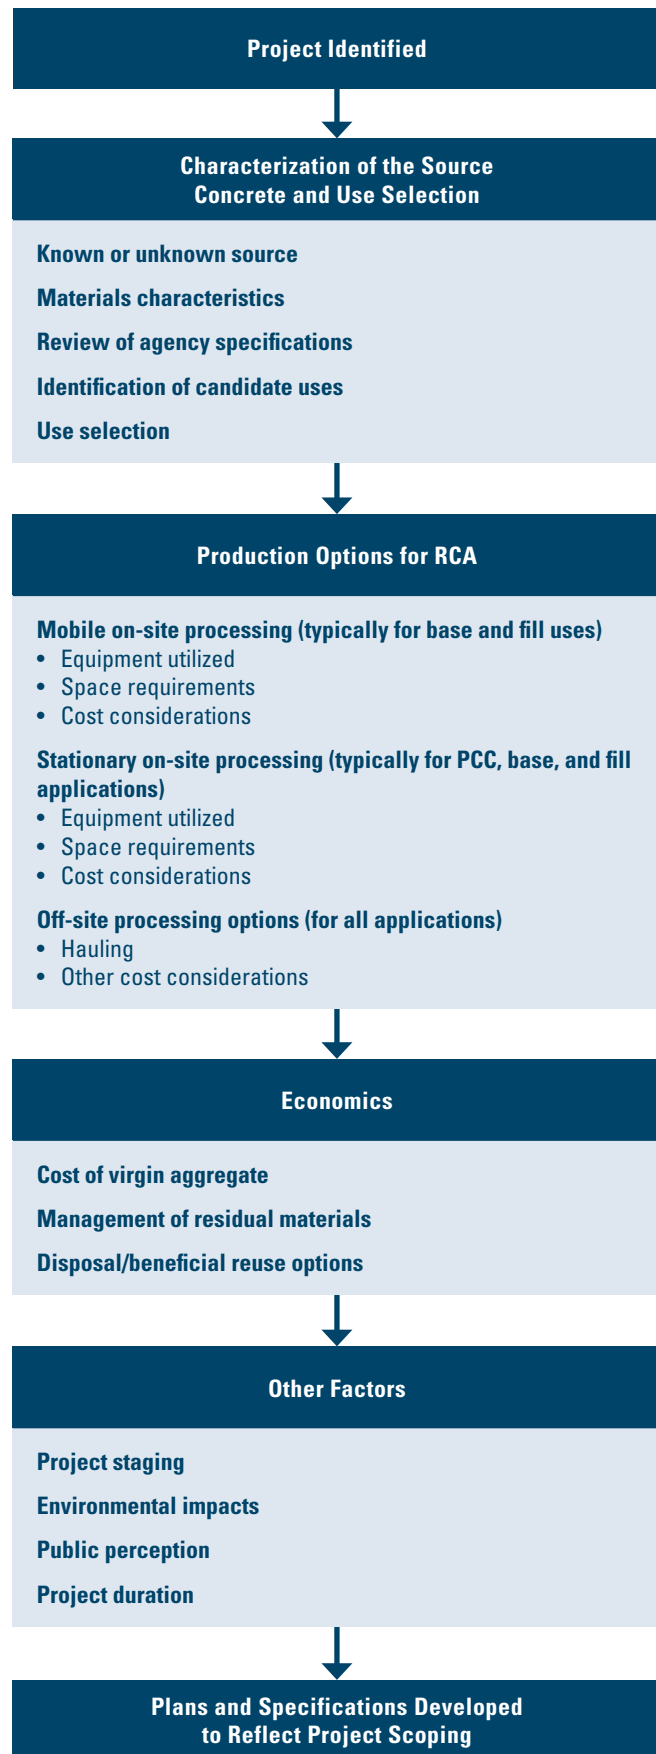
Project Identified

Characterization of the Source Concrete and Use Selection

Known or unknown source

Materials characteristics

Review of agency specifications

Identification of candidate uses

Use selection

Production Options for RCA

Mobile on-site processing (typically for base and fill uses)
• Equipment utilized
• Space requirements
• Cost considerations

Stationary on-site processing (typically for PCC, base, and fill applications)
• Equipment utilized
• Space requirements
• Cost considerations

Off-site processing options (for all applications)
• Hauling
• Other cost considerations

Economics

Cost of virgin aggregate

Management of residual materials

Disposal/beneficial reuse options

Other Factors

Project staging

Environmental impacts

Public perception

Project duration

Plans and Specifications Developed to Reflect Project Scoping